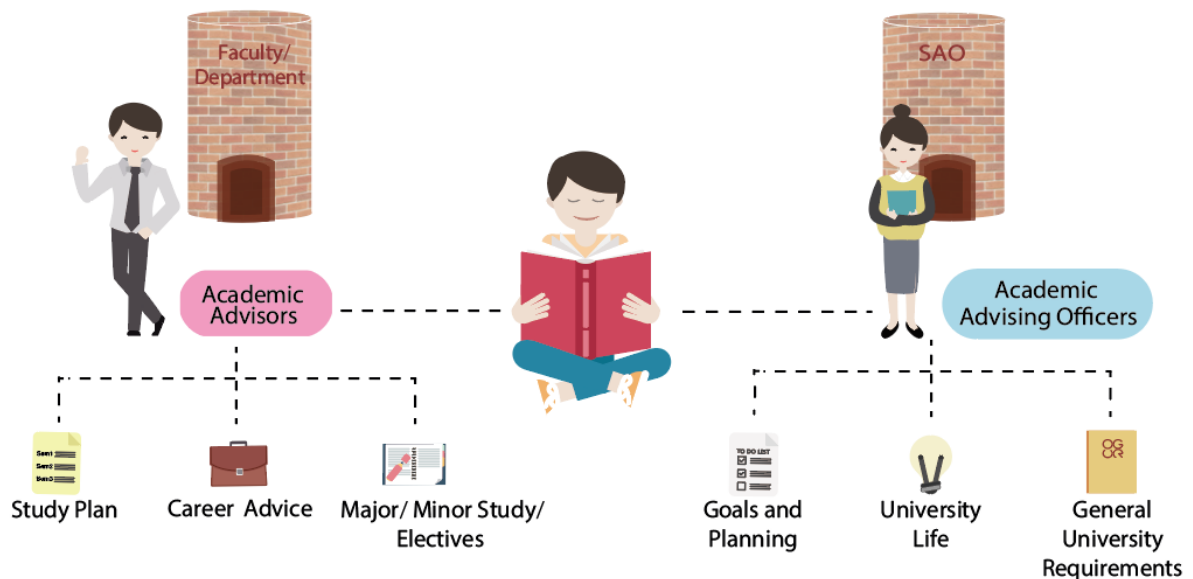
Faculty/ Department

SAO

Academic Advisors

Academic Advising Officers

Sem1
Sem2
Sem3

Study Plan

Career Advice

Major/ Minor Study/ Electives

TO DO LIST

Goals and Planning

University Life

OG
OR

General University Requirements